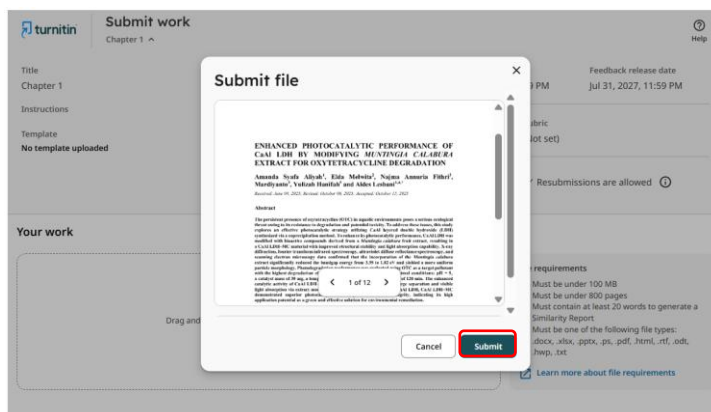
turnitin

Submit work

Chapter 1 ^

Help

Title

Chapter 1

Instructions

Template

No template uploaded

Your work

Drag and

Feedback release date

Jul 31, 2027, 11:59 PM

PM

ubric

ot set)

Resubmissions are allowed

requirements

Must be under 100 MB

Must be under 800 pages

Must contain at least 20 words to generate a Similarity Report

Must be one of the following file types: .docx, .xlsx, .pptx, .ps, .pdf, .html, .rtf, .odt, .hwp, .txt

Learn more about file requirements

Submit file

ENHANCED PHOTOCATALYTIC PERFORMANCE OF CaAl LDH BY MODIFYING MUNTINGIA CALABURA EXTRACT FOR OXYTETRACYCLINE DEGRADATION

Amanda Syafa Aliyah¹, Eida Malwita², Najma Annuria Fithri², Mardiyanto², Yulizah Hanifah¹ and Aldes Lesbani¹,²,*

Received: June 09, 2023; Revised: October 09, 2023; Accepted: October 12, 2023

Abstract

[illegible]

1 of 12

Cancel

Submit